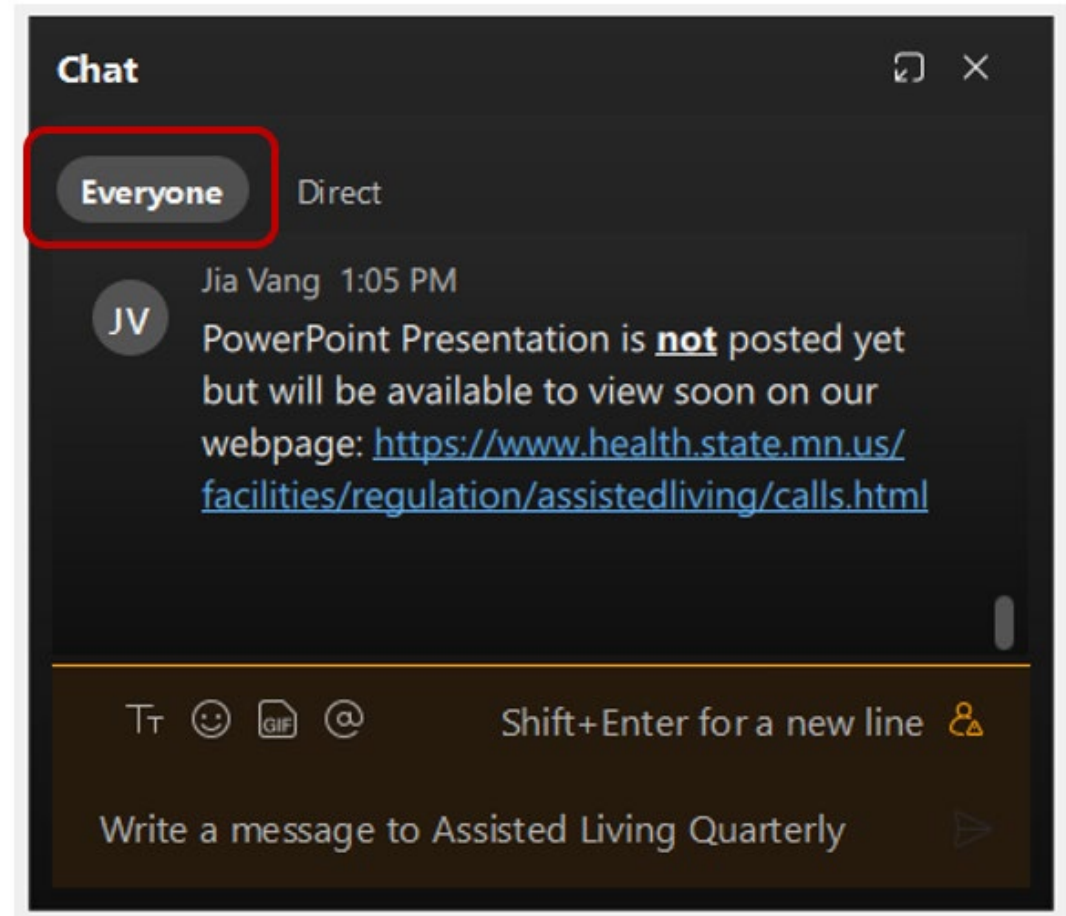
Chat

Everyone Direct

JV Jia Vang 1:05 PM
PowerPoint Presentation is **not** posted yet but will be available to view soon on our webpage: https://www.health.state.mn.us/facilities/regulation/assistedliving/calls.html

GIF

Shift+Enter for a new line

Write a message to Assisted Living Quarterly